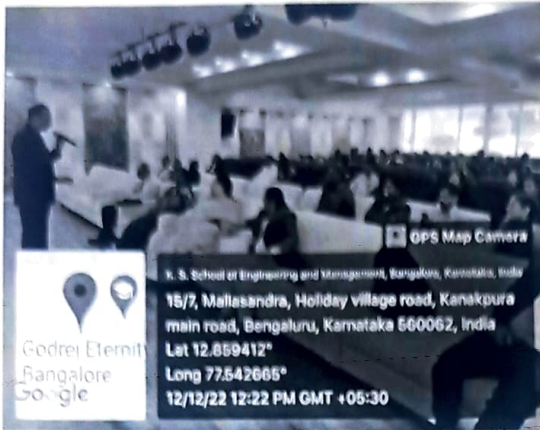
GPS Map Camera

Godrej Eternity Bangalore
Google

K. S. School of Engineering and Management, Bangalore, Karnataka, India
15/7, Mallasandra, Holiday village road, Kanakpura main road, Bengaluru, Karnataka 560062, India
Lat 12.859412°
Long 77.542665°
12/12/22 12:22 PM GMT +05:30